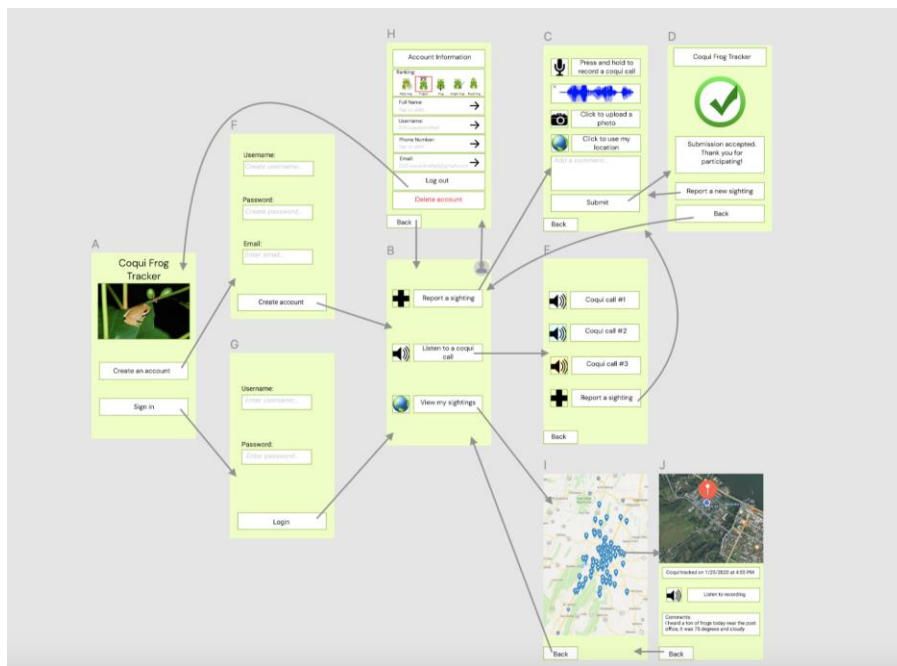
H

Account Information

Ranking:

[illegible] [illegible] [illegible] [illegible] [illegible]

Full Name
Tap to edit

Username
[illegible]

Phone Number
Tap to edit

Email
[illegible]

Log out

Delete account

Back

C

Press and hold to record a coqui call

Click to upload a photo

Click to use my location

Add a comment...

Submit

Back

D

Coqui Frog Tracker

Submission accepted. Thank you for participating!

Report a new sighting

Back

F

Username:
Create username...

Password:
Create password...

Email:
Enter email...

Create account

A

Coqui Frog Tracker

Create an account

Sign in

B

Report a sighting

Listen to a coqui call

View my sightings

E

Coqui call #1

Coqui call #2

Coqui call #3

Report a sighting

Back

G

Username:
Enter username...

Password:
Enter password...

Login

I

Back

J

Coqui tracked on 1/25/2020 at 4:55 PM

Listen to recording

Comments:
I heard a ton of frogs today near the post office, it was 75 degrees and cloudy

Back